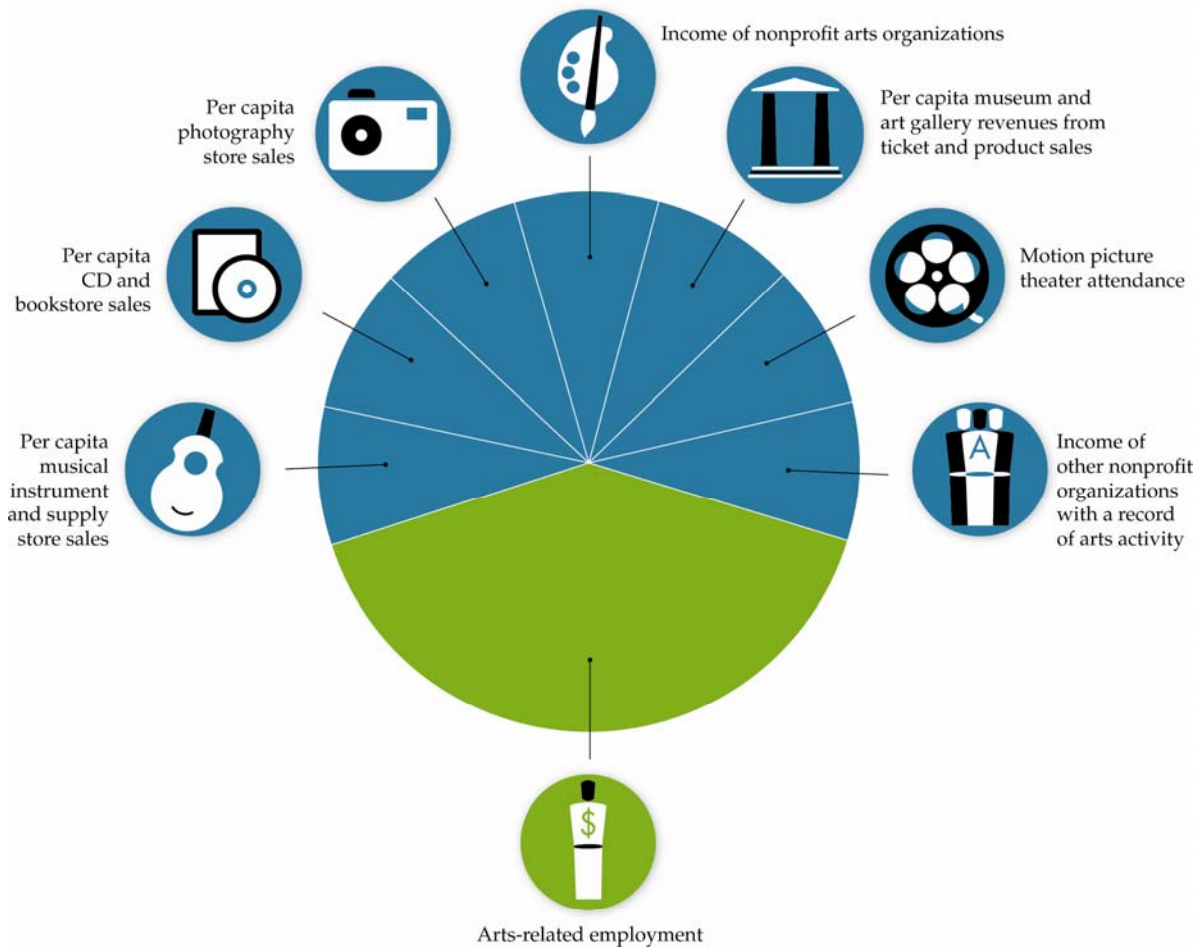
Income of nonprofit arts organizations

Per capita photography store sales

Per capita museum and art gallery revenues from ticket and product sales

Per capita CD and bookstore sales

Motion picture theater attendance

Per capita musical instrument and supply store sales

A

Income of other nonprofit organizations with a record of arts activity

$

Arts-related employment